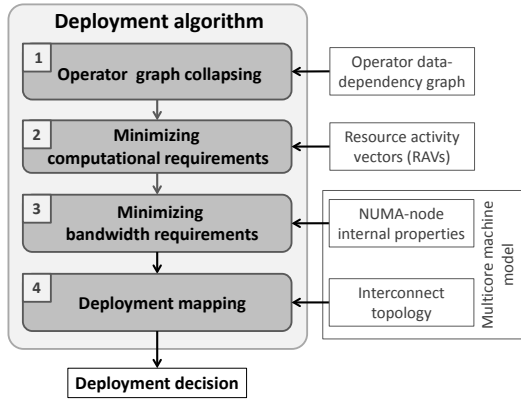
Deployment algorithm

1 Operator graph collapsing

Operator data-dependency graph

2 Minimizing computational requirements

Resource activity vectors (RAVs)

3 Minimizing bandwidth requirements

NUMA-node internal properties

Multicore machine model

4 Deployment mapping

Interconnect topology

Deployment decision